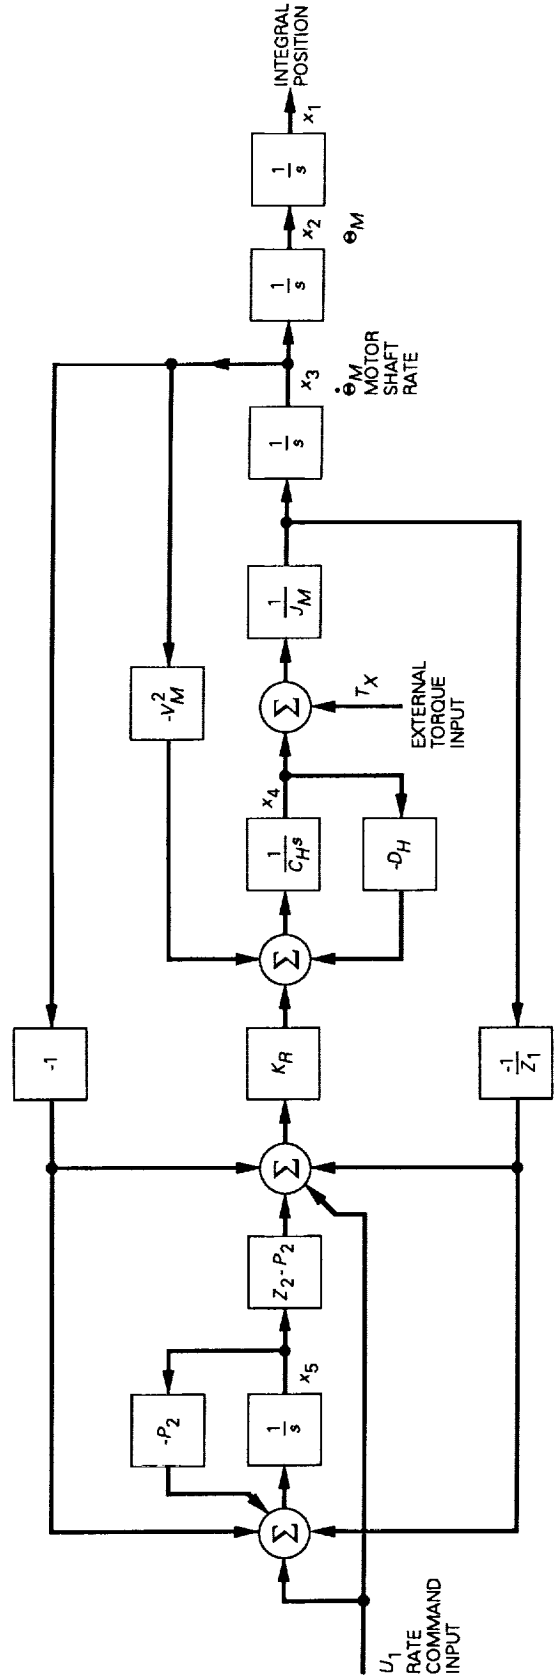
$U_1$ RATE COMMAND INPUT

$\Sigma$

$-P_2$

$\frac{1}{s}$

$x_5$

$Z_2 - P_2$

-1

$\Sigma$

$\frac{-1}{Z_1}$

$K_R$

$\Sigma$

$-V_M^2$

$\frac{1}{C_H s}$

$x_4$

$-D_H$

$\Sigma$

$T_X$

EXTERNAL TORQUE INPUT

$\frac{1}{J_M}$

$\frac{1}{s}$

$x_3$

$\dot{\Theta}_M$ MOTOR SHAFT RATE

$\frac{1}{s}$

$x_2$

$\Theta_M$

$\frac{1}{s}$

$x_1$

INTEGRAL POSITION